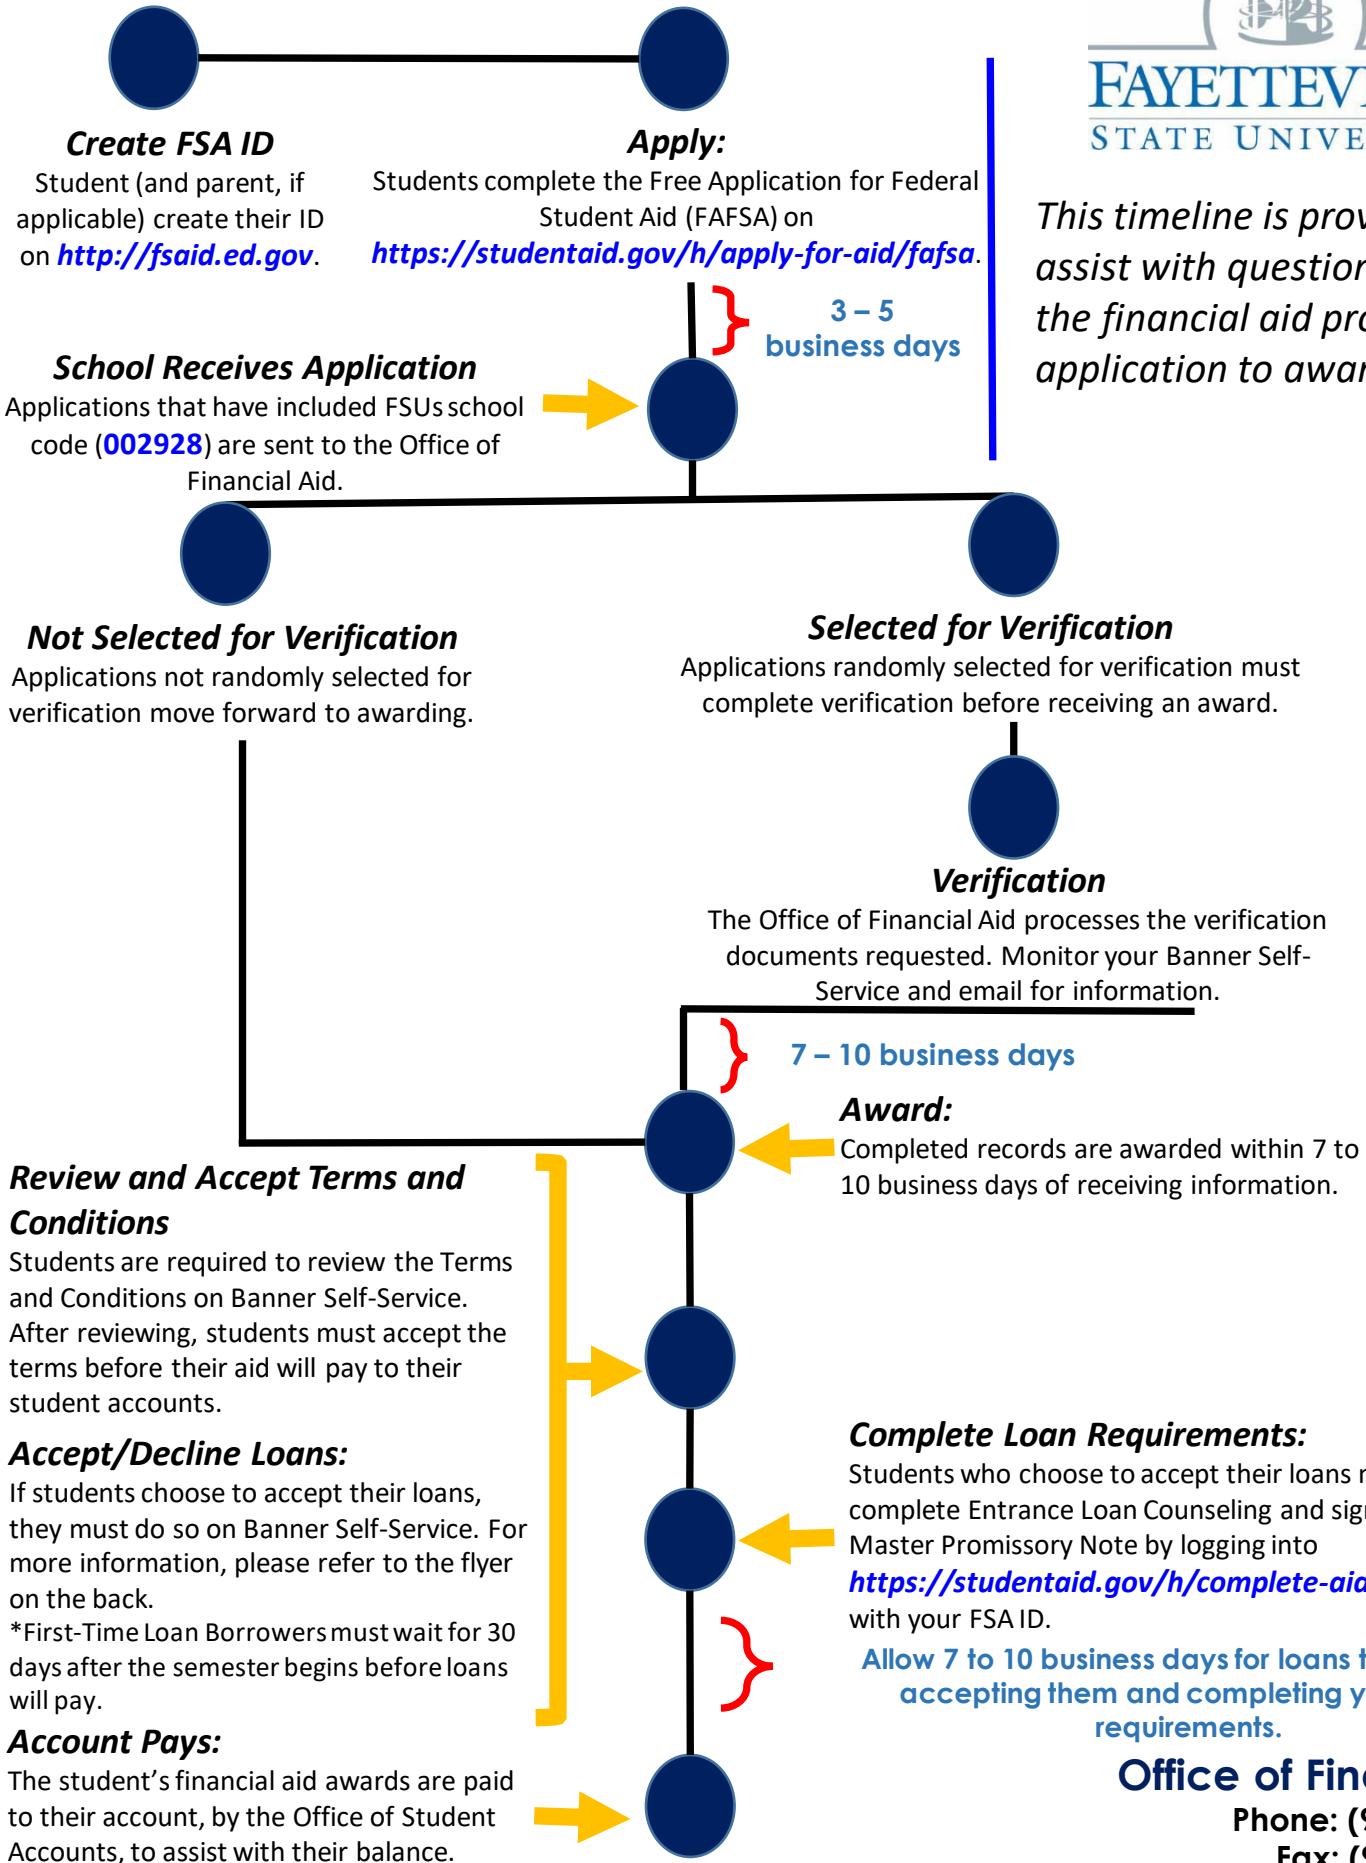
FAYETTEV
STATE UNIVE

Create FSA ID
Student (and parent, if applicable) create their ID on http://fsaid.ed.gov.

Apply:
Students complete the Free Application for Federal Student Aid (FAFSA) on https://studentaid.gov/h/apply-for-aid/fafsa.

This timeline is prov
assist with question
the financial aid pro
application to awar

3 – 5
business days

School Receives Application
Applications that have included FSUs school code (002928) are sent to the Office of Financial Aid.

Not Selected for Verification
Applications not randomly selected for verification move forward to awarding.

Selected for Verification
Applications randomly selected for verification must complete verification before receiving an award.

Verification
The Office of Financial Aid processes the verification documents requested. Monitor your Banner Self-Service and email for information.

7 – 10 business days

Award:
Completed records are awarded within 7 to 10 business days of receiving information.

Review and Accept Terms and Conditions
Students are required to review the Terms and Conditions on Banner Self-Service. After reviewing, students must accept the terms before their aid will pay to their student accounts.

Accept/Decline Loans:
If students choose to accept their loans, they must do so on Banner Self-Service. For more information, please refer to the flyer on the back.
*First-Time Loan Borrowers must wait for 30 days after the semester begins before loans will pay.

Complete Loan Requirements:
Students who choose to accept their loans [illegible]
complete Entrance Loan Counseling and sig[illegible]
Master Promissory Note by logging into
https://studentaid.gov/h/complete-aid
with your FSA ID.

Allow 7 to 10 business days for loans t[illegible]
accepting them and completing y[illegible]
requirements.

Account Pays:
The student's financial aid awards are paid to their account, by the Office of Student Accounts, to assist with their balance.

Office of Fin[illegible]
Phone: ([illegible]
Fax: ([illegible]